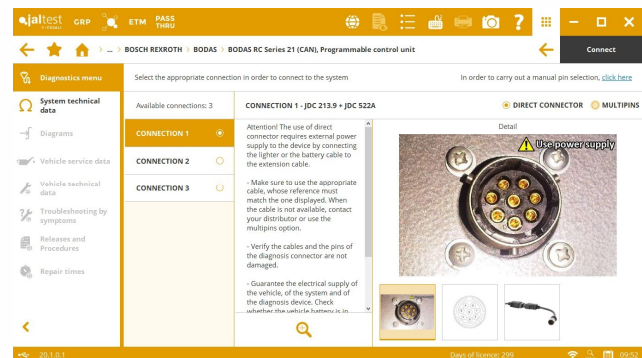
jaltest GRP ETM PASS THRU

... > BOSCH REXROTH > BODAS > BODAS RC Series 21 (CAN), Programmable control unit

Connect

Diagnostics menu

System technical data

Diagrams

Vehicle service data

Vehicle technical data

Troubleshooting by symptoms

Releases and Procedures

Repair times

Select the appropriate connection in order to connect to the system

In order to carry out a manual pin selection, click here

Available connections: 3

CONNECTION 1 - JDC 213.9 + JDC 522A

DIRECT CONNECTOR

MULTIPINS

CONNECTION 1

CONNECTION 2

CONNECTION 3

Attention! The use of direct connector requires external power supply to the device by connecting the lighter or the battery cable to the extension cable.

- Make sure to use the appropriate cable, whose reference must match the one displayed. When the cable is not available, contact your distributor or use the multipins option.

- Verify the cables and the pins of the diagnosis connector are not damaged.

- Guarantee the electrical supply of the vehicle, of the system and of the diagnosis device. Check whether the vehicle battery is in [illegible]

Detail

Use power supply

20.1.0.1

Days of licence: 299

09:52